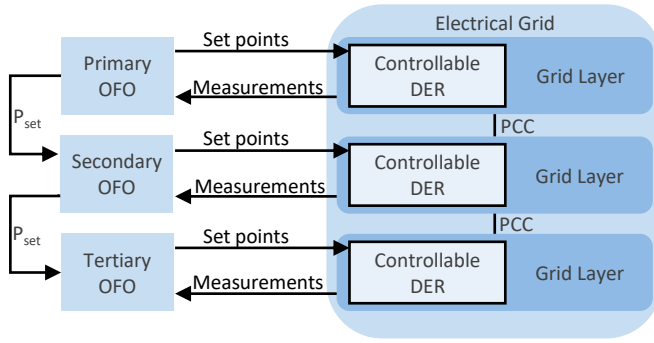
Electrical Grid

Primary OFO

Set points

Measurements

Controllable DER

Grid Layer

$P_{set}$

PCC

Secondary OFO

Set points

Measurements

Controllable DER

Grid Layer

$P_{set}$

PCC

Tertiary OFO

Set points

Measurements

Controllable DER

Grid Layer